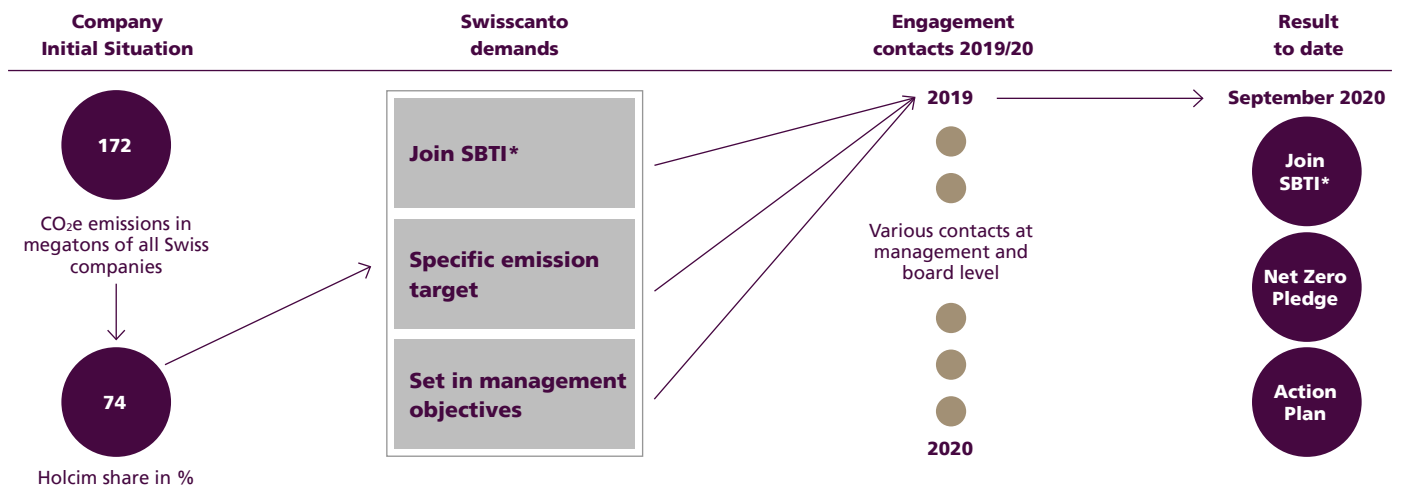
Company Initial Situation

Swisscanto demands

Engagement contacts 2019/20

Result to date

172

$CO_2e$ emissions in megatons of all Swiss companies

74

Holcim share in %

Join SBTI*

Specific emission target

Set in management objectives

2019

Various contacts at management and board level

2020

September 2020

Join SBTI*

Net Zero Pledge

Action Plan